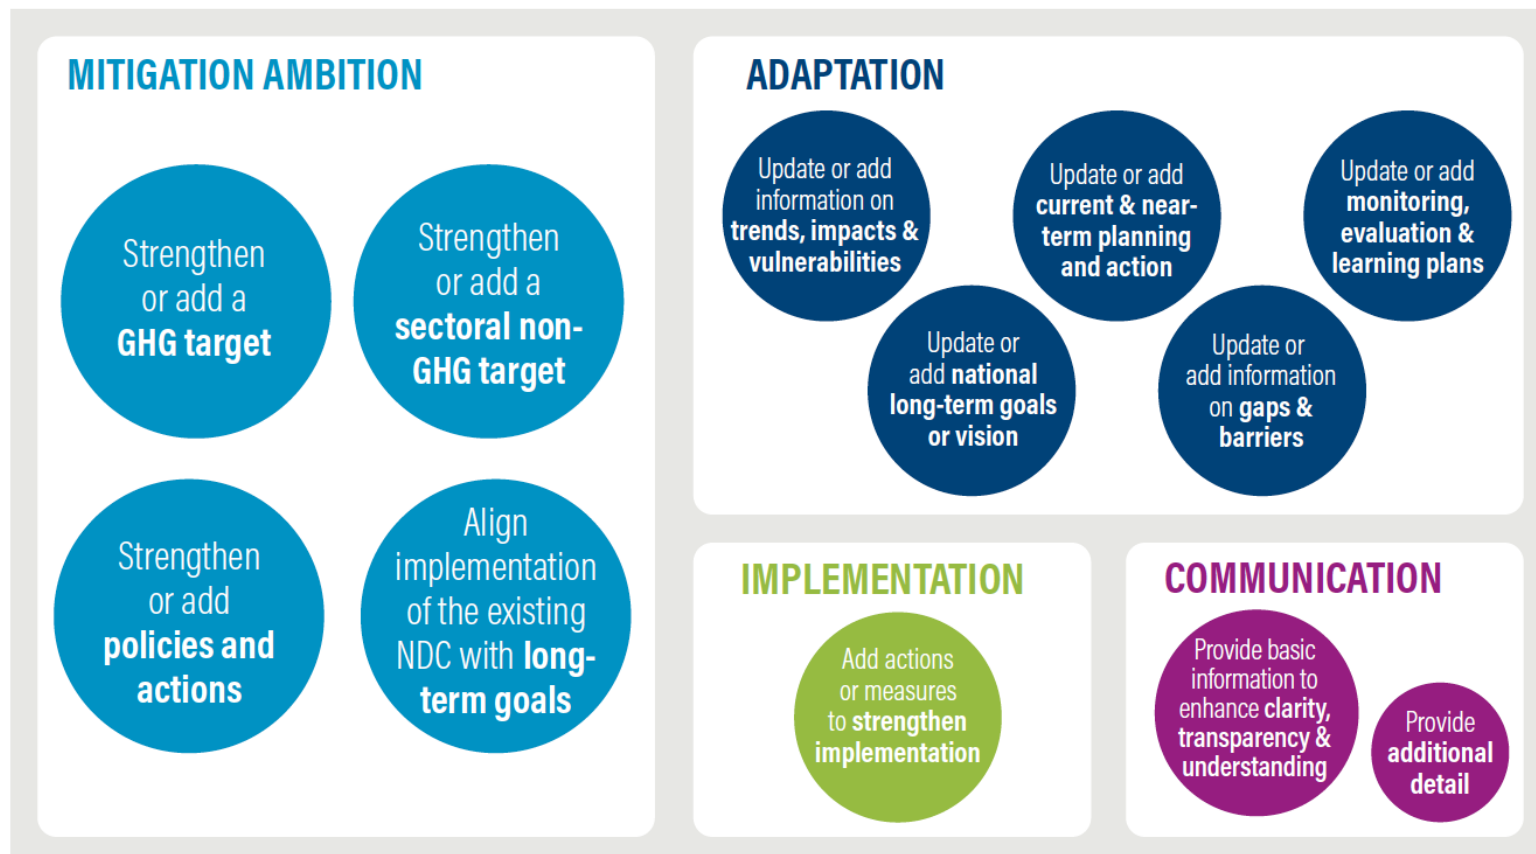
MITIGATION AMBITION

Strengthen or add a GHG target

Strengthen or add a sectoral non-GHG target

Strengthen or add policies and actions

Align implementation of the existing NDC with long-term goals

ADAPTATION

Update or add information on trends, impacts & vulnerabilities

Update or add current & near-term planning and action

Update or add monitoring, evaluation & learning plans

Update or add national long-term goals or vision

Update or add information on gaps & barriers

IMPLEMENTATION

Add actions or measures to strengthen implementation

COMMUNICATION

Provide basic information to enhance clarity, transparency & understanding

Provide additional detail